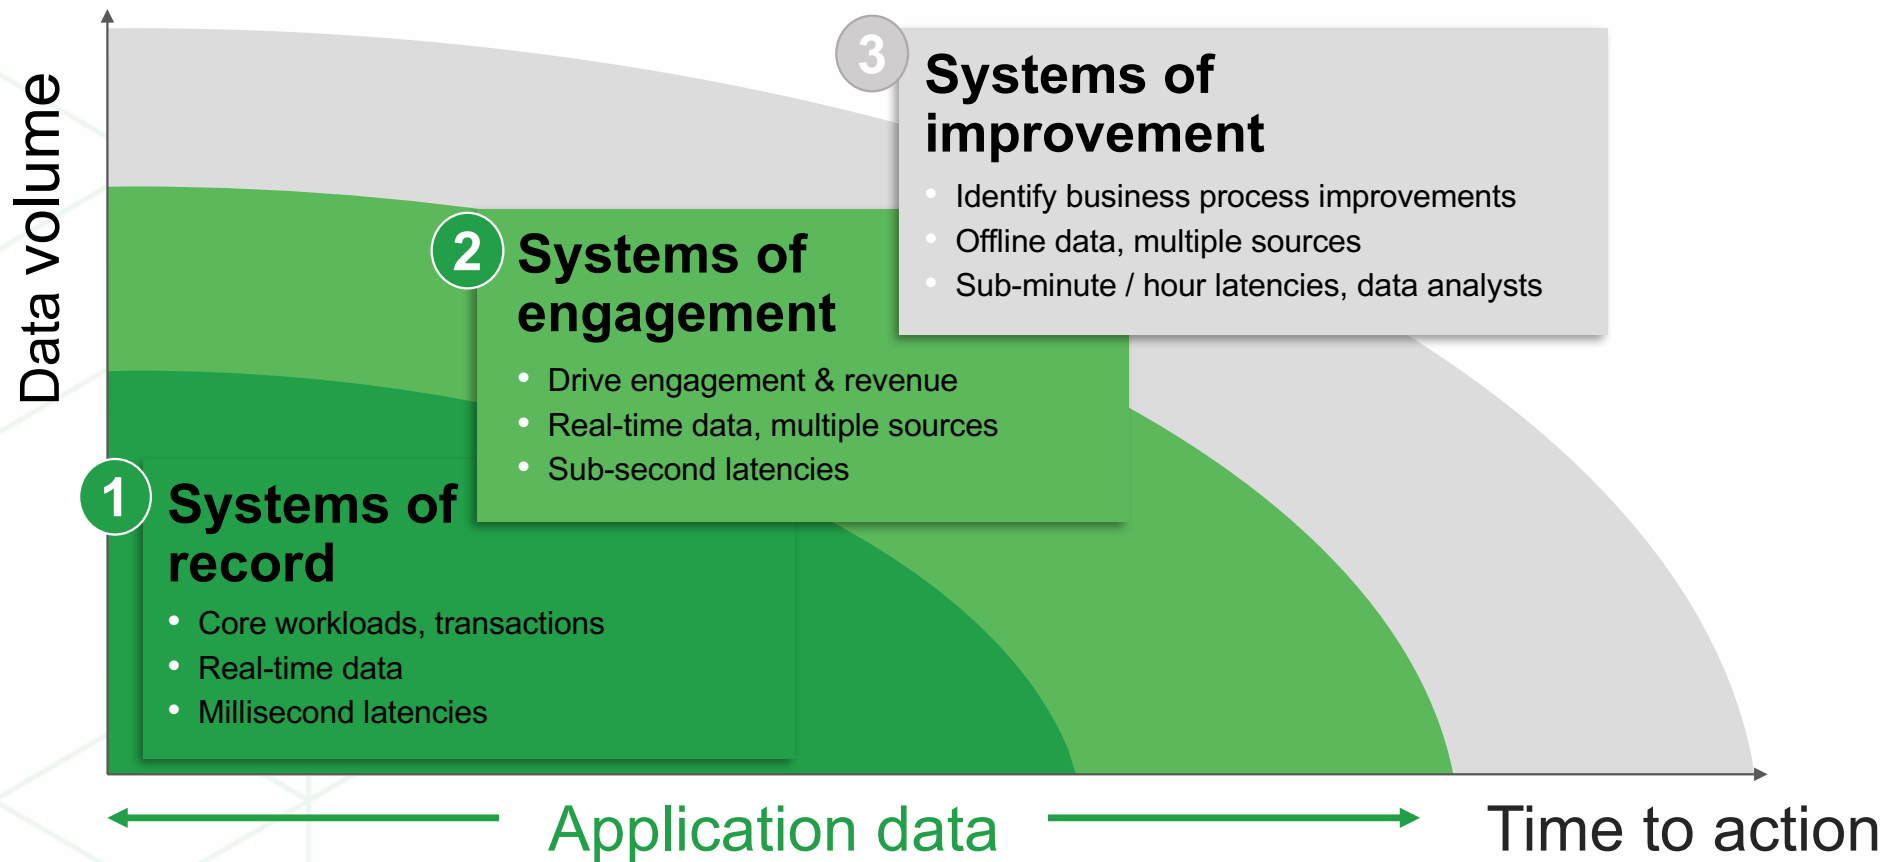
Data volume

3 Systems of improvement
• Identify business process improvements
• Offline data, multiple sources
• Sub-minute / hour latencies, data analysts

2 Systems of engagement
• Drive engagement & revenue
• Real-time data, multiple sources
• Sub-second latencies

1 Systems of record
• Core workloads, transactions
• Real-time data
• Millisecond latencies

Application data

Time to action